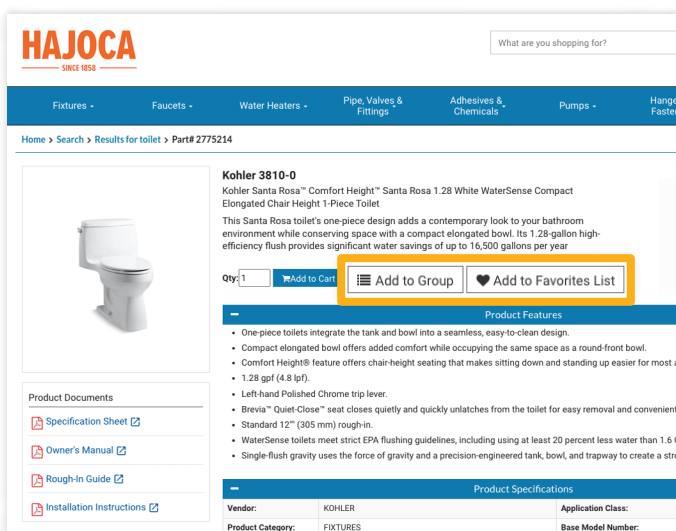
HAJOCA
SINCE 1858

What are you shopping for?

Fixtures ▾ Faucets ▾ Water Heaters ▾ Pipe, Valves & Fittings ▾ Adhesives & Chemicals ▾ Pumps ▾ Hange Faste

Home > Search > Results for toilet > Part# 2775214

Kohler 3810-0

Kohler Santa Rosa™ Comfort Height™ Santa Rosa 1.28 White WaterSense Compact Elongated Chair Height 1-Piece Toilet

This Santa Rosa toilet's one-piece design adds a contemporary look to your bathroom environment while conserving space with a compact elongated bowl. Its 1.28-gallon high-efficiency flush provides significant water savings of up to 16,500 gallons per year

Qty: 1 Add to Cart Add to Group Add to Favorites List

Product Features

- One-piece toilets integrate the tank and bowl into a seamless, easy-to-clean design.
- Compact elongated bowl offers added comfort while occupying the same space as a round-front bowl.
- Comfort Height® feature offers chair-height seating that makes sitting down and standing up easier for most a
- 1.28 gpf (4.8 lpf).
- Left-hand Polished Chrome trip lever.
- Brevia™ Quiet-Close™ seat closes quietly and quickly unlatches from the toilet for easy removal and convenien
- Standard 12" (305 mm) rough-in.
- WaterSense toilets meet strict EPA flushing guidelines, including using at least 20 percent less water than 1.6 (
- Single-flush gravity uses the force of gravity and a precision-engineered tank, bowl, and trapway to create a str

Product Documents
Specification Sheet
Owner's Manual
Rough-In Guide
Installation Instructions

Product Specifications

| Vendor: | KOHLER | Application Class: | |
|---|---|---|---|
| Product Category: | FIXTURES | Base Model Number: | |